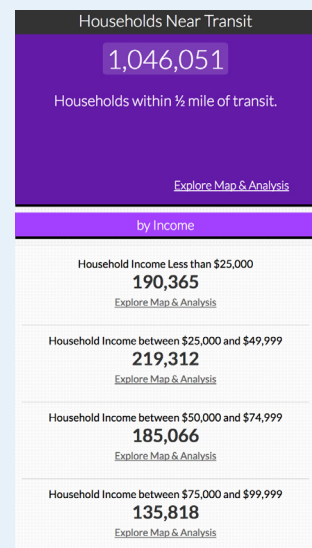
Households Near Transit

1,046,051

Households within ½ mile of transit.

Explore Map & Analysis

by Income

Household Income Less than $25,000
190,365
Explore Map & Analysis

Household Income between $25,000 and $49,999
219,312
Explore Map & Analysis

Household Income between $50,000 and $74,999
185,066
Explore Map & Analysis

Household Income between $75,000 and $99,999
135,818
Explore Map & Analysis